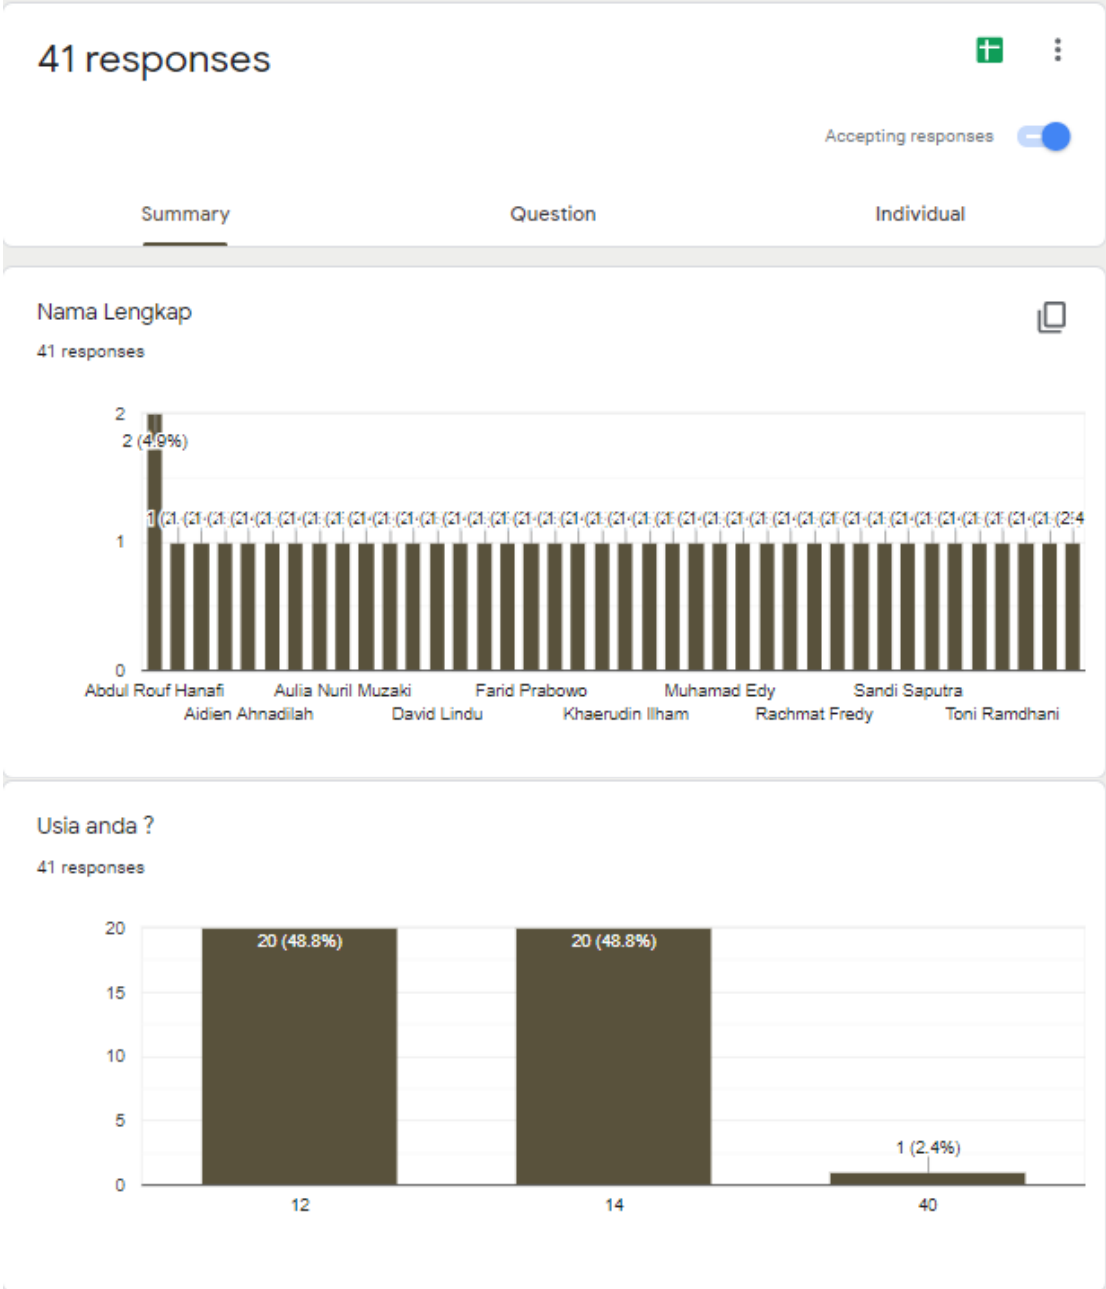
41 responses

Accepting responses

Summary

Question

Individual

Nama Lengkap

41 responses

2

2 (4.9%)

1 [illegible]

1

0

Abdul Rouf Hanafi
Aidien Ahnadilah
Aulia Nuril Muzaki
David Lindu
Farid Prabowo
Khaerudin Ilham
Muhamad Edy
Rachmat Fredy
Sandi Saputra
Toni Ramdhani

Usia anda ?

41 responses

20

15

10

5

0

20 (48.8%)

20 (48.8%)

1 (2.4%)

12

14

40